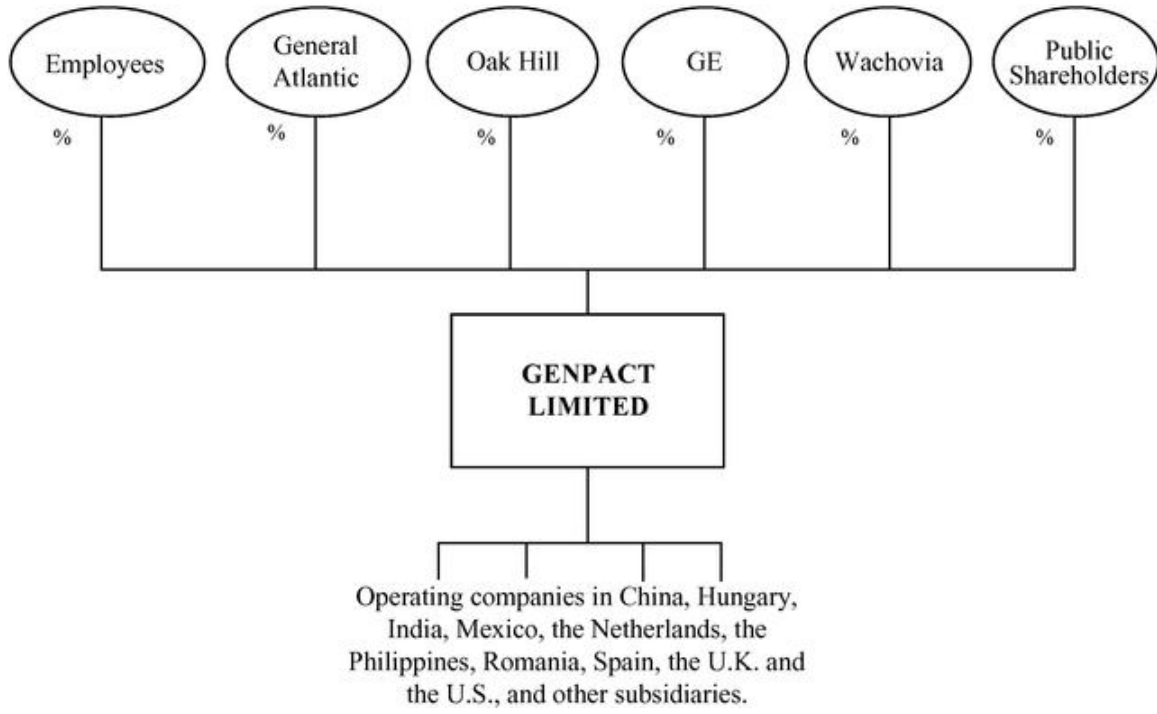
Employees
%

General Atlantic
%

Oak Hill
%

GE
%

Wachovia
%

Public Shareholders
%

GENPACT LIMITED

Operating companies in China, Hungary, India, Mexico, the Netherlands, the Philippines, Romania, Spain, the U.K. and the U.S., and other subsidiaries.